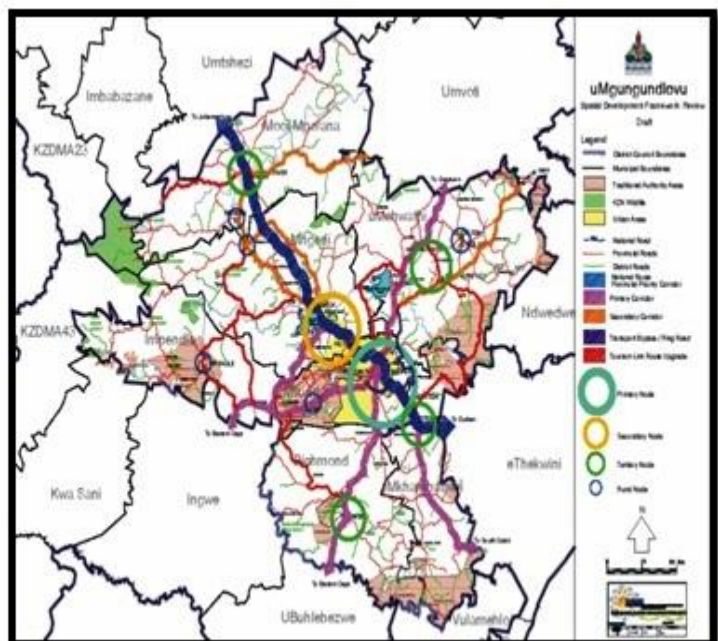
uMgungundlovu
Spatial Development Framework Review
Draft

Legend
District Council Boundaries
Municipal Boundaries
Traditional Authority Areas
KZN Wildlife
Urban Areas
National Road
Provincial Roads
District Roads
National Roads
Provincial Priority Corridor
Primary Corridor
Secondary Corridor
Transport Bypass / Ring Road
Tourism Link Roads Upgrade
Primary Node
Secondary Node
Tertiary Node
Rural Node

Umtshezi
Imbabazane
Umvoti
KZDMA23
Mooi Mpofana
Mpofana
uMshwathi
KZDMA43
Impendle
Ndwedwe
Richmond
Mkhambathini
eThekwini
Kwa Sani
Ingwe
UBuhlebezwe
Vulamehlo
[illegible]